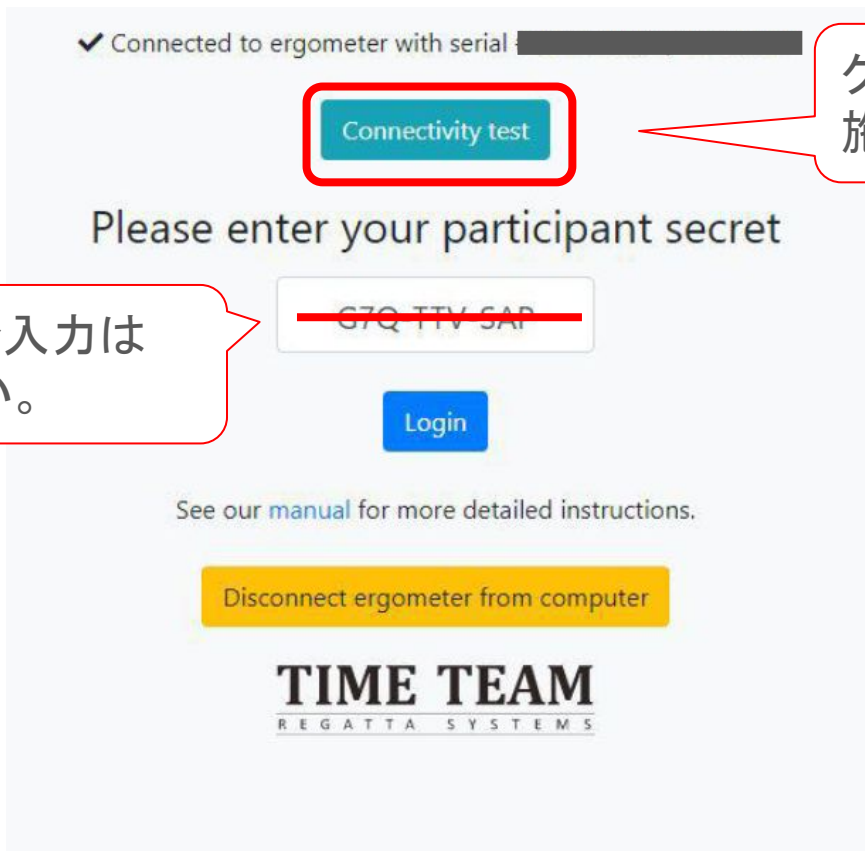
✔ Connected to ergometer with serial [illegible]

Connectivity test

ケ
旅

Please enter your participant secret

入力は
い。

G7Q-TTV-SAP

Login

See our manual for more detailed instructions.

Disconnect ergometer from computer

TIME TEAM
REGATTA SYSTEMS